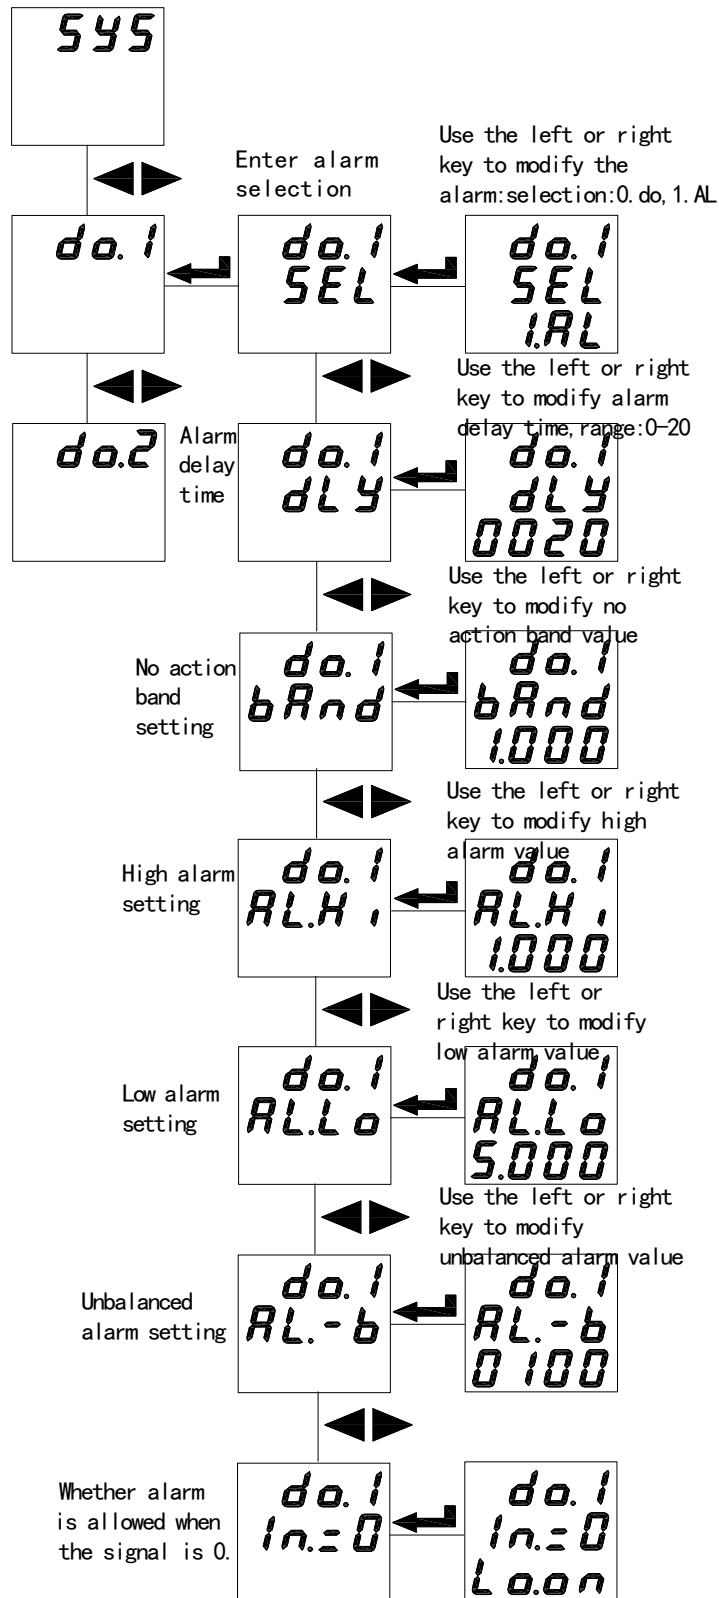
SYS

do.1

do.2

Enter alarm selection

do.1
SEL

Use the left or right key to modify the alarm:selection:0.do,1.AL

do.1
SEL
1.AL

Alarm delay time

do.1
dLY

Use the left or right key to modify alarm delay time,range:0-20

do.1
dLY
0020

No action band setting

do.1
bAnd

Use the left or right key to modify no action band value

do.1
bAnd
1.000

High alarm setting

do.1
AL.Hi

Use the left or right key to modify high alarm value

do.1
AL.Hi
1.000

Low alarm setting

do.1
AL.Lo

Use the left or right key to modify low alarm value

do.1
AL.Lo
5.000

Unbalanced alarm setting

do.1
AL.-b

Use the left or right key to modify unbalanced alarm value

do.1
AL.-b
0100

Whether alarm is allowed when the signal is 0.

do.1
In.=0

do.1
In.=0
Lo.on